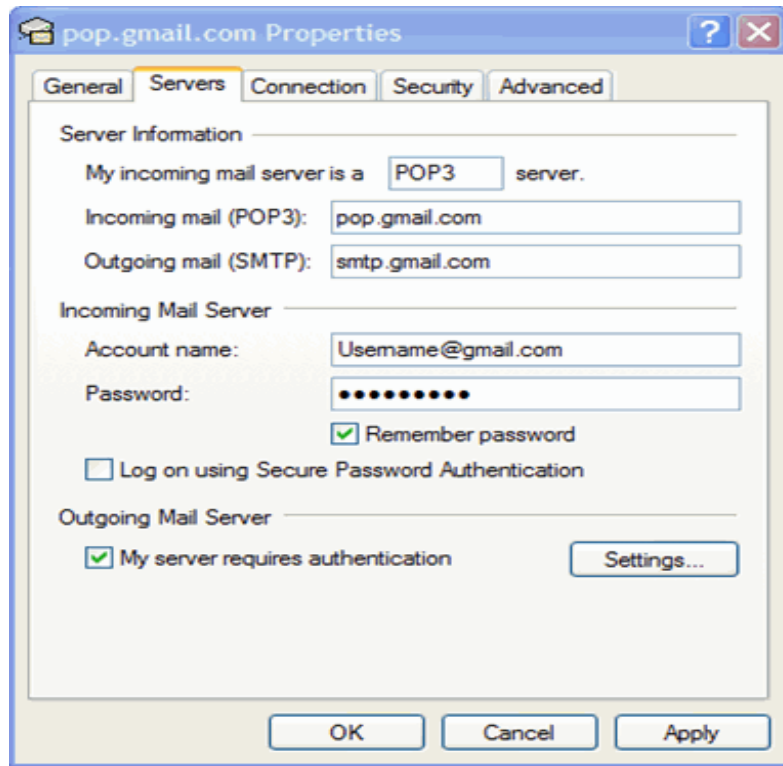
pop.gmail.com Properties

General | Servers | Connection | Security | Advanced

Server Information

My incoming mail server is a POP3 server.

Incoming mail (POP3): pop.gmail.com

Outgoing mail (SMTP): smtp.gmail.com

Incoming Mail Server

Account name: Username@gmail.com

Password: ●●●●●●●●●

Remember password

Log on using Secure Password Authentication

Outgoing Mail Server

My server requires authentication

Settings...

OK Cancel Apply